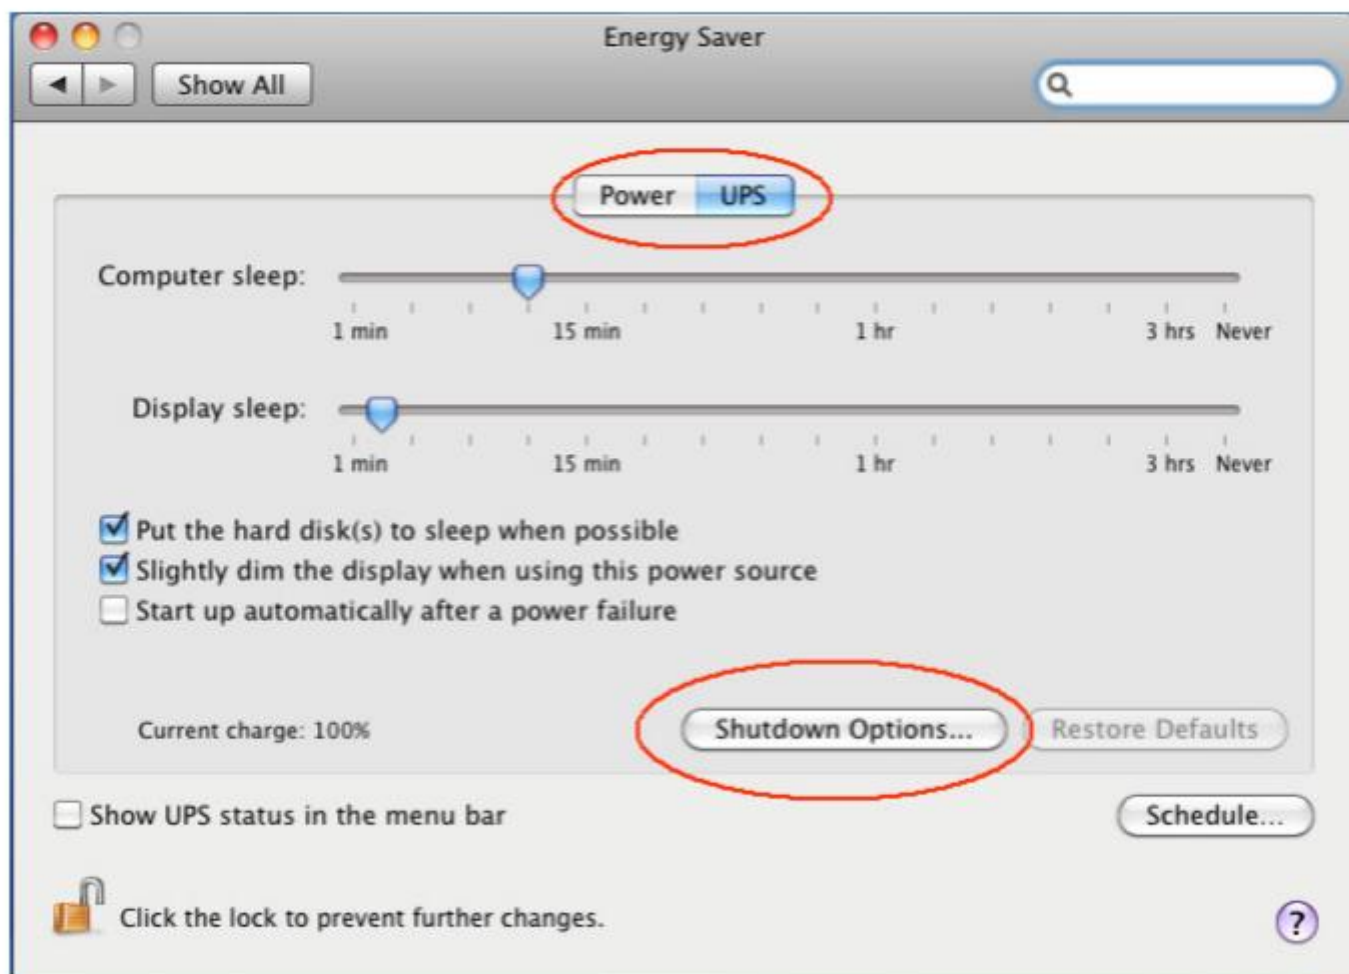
Energy Saver

Show All

Power UPS

Computer sleep:

1 min 15 min 1 hr 3 hrs Never

Display sleep:

1 min 15 min 1 hr 3 hrs Never

Put the hard disk(s) to sleep when possible
Slightly dim the display when using this power source
Start up automatically after a power failure

Current charge: 100%

Shutdown Options...

Restore Defaults

Show UPS status in the menu bar

Schedule...

Click the lock to prevent further changes.

?